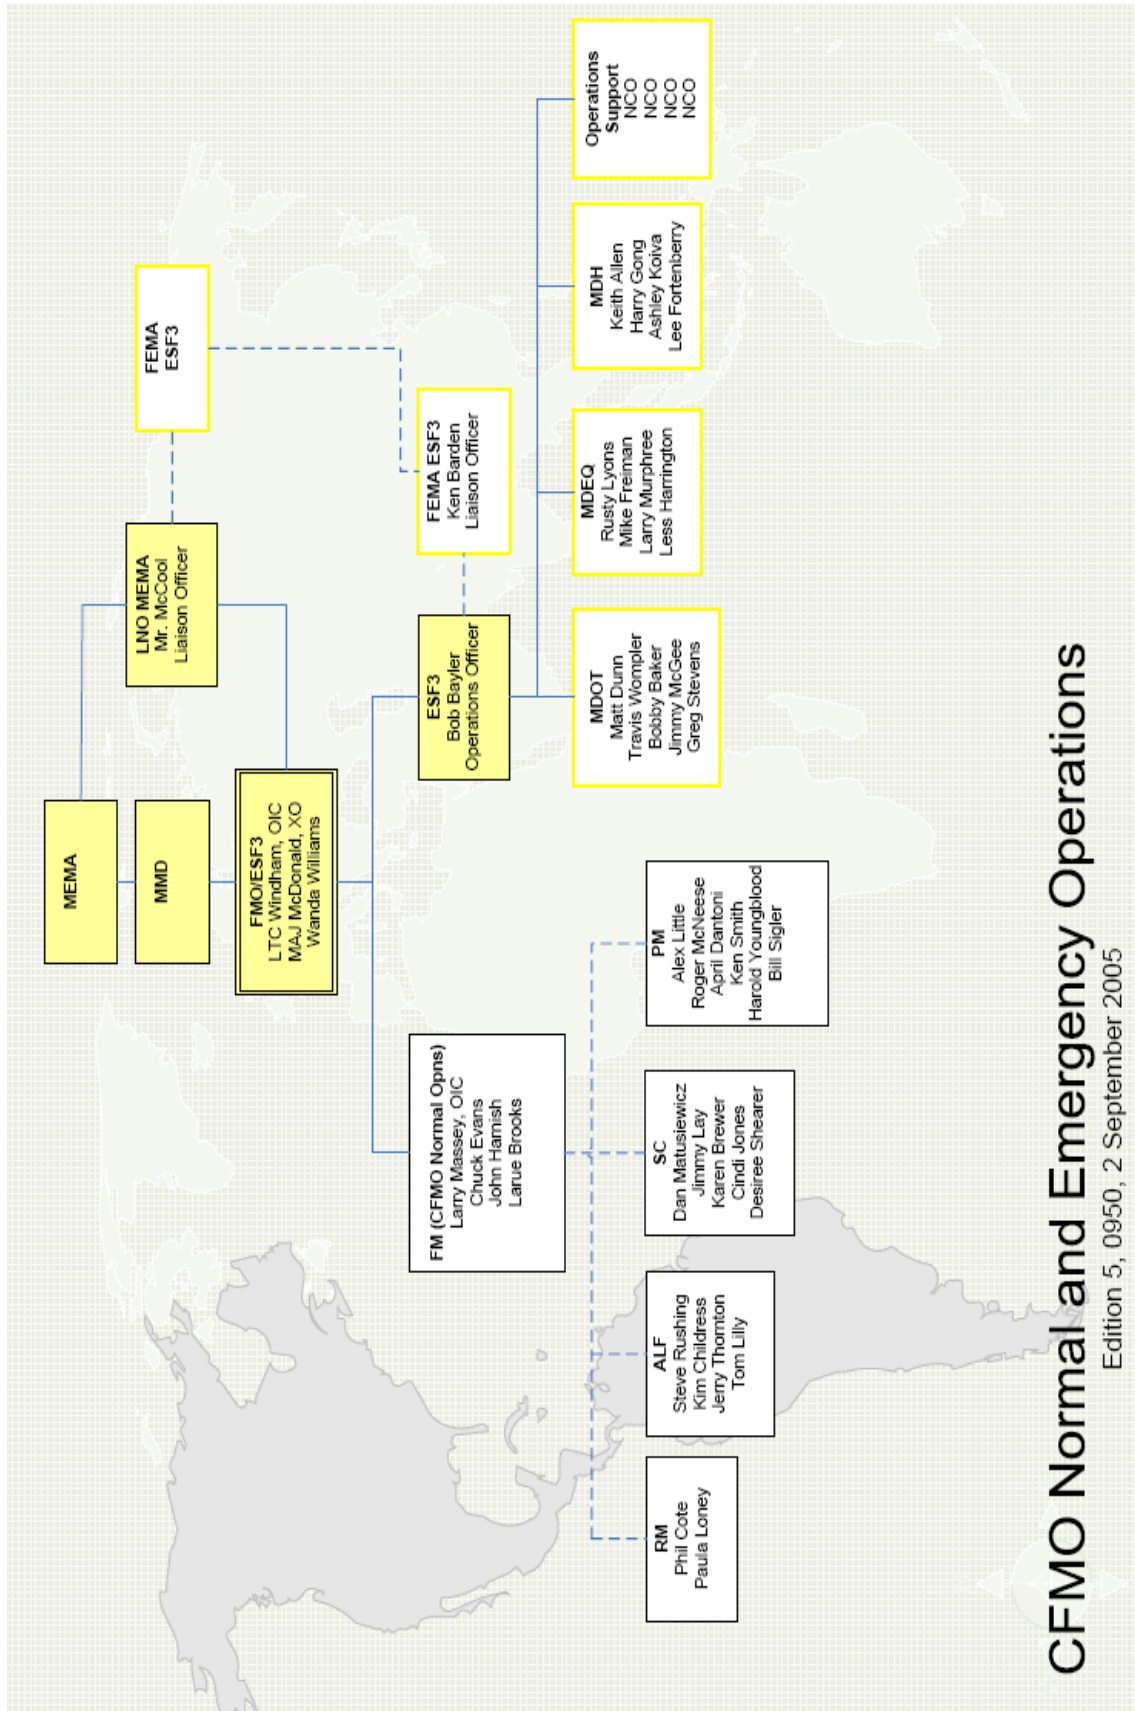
CFMO Normal and Emergency Operations
Edition 5, 0950, 2 September 2005

MEMA

MMD

FMO/ESF3
LTC Windham, OIC
MAJ McDonald, XO
Wanda Williams

LNO MEMA
Mr. McCool
Liaison Officer

FEMA
ESF3

FEMA ESF3
Ken Barden
Liaison Officer

ESF3
Bob Bayler
Operations Officer

MDOT
Matt Dunn
Travis Wompler
Bobby Baker
Jimmy McGee
Greg Stevens

MDEQ
Rusty Lyons
Mike Freiman
Larry Murphree
Less Harrington

MDH
Keith Allen
Harry Gong
Ashley Koiva
Lee Fortenberry

Operations Support
NCO
NCO
NCO
NCO

FM (CFMO Normal Opns)
Larry Massey, OIC
Chuck Evans
John Hamish
Larue Brooks

PM
Alex Little
Roger McNeese
April Dantoni
Ken Smith
Harold Youngblood
Bill Sigler

SC
Dan Matusiewicz
Jimmy Lay
Karen Brewer
Cindi Jones
Desiree Shearer

ALF
Steve Rushing
Kim Childress
Jerry Thornton
Tom Lilly

RM
Phil Cote
Paula Loney